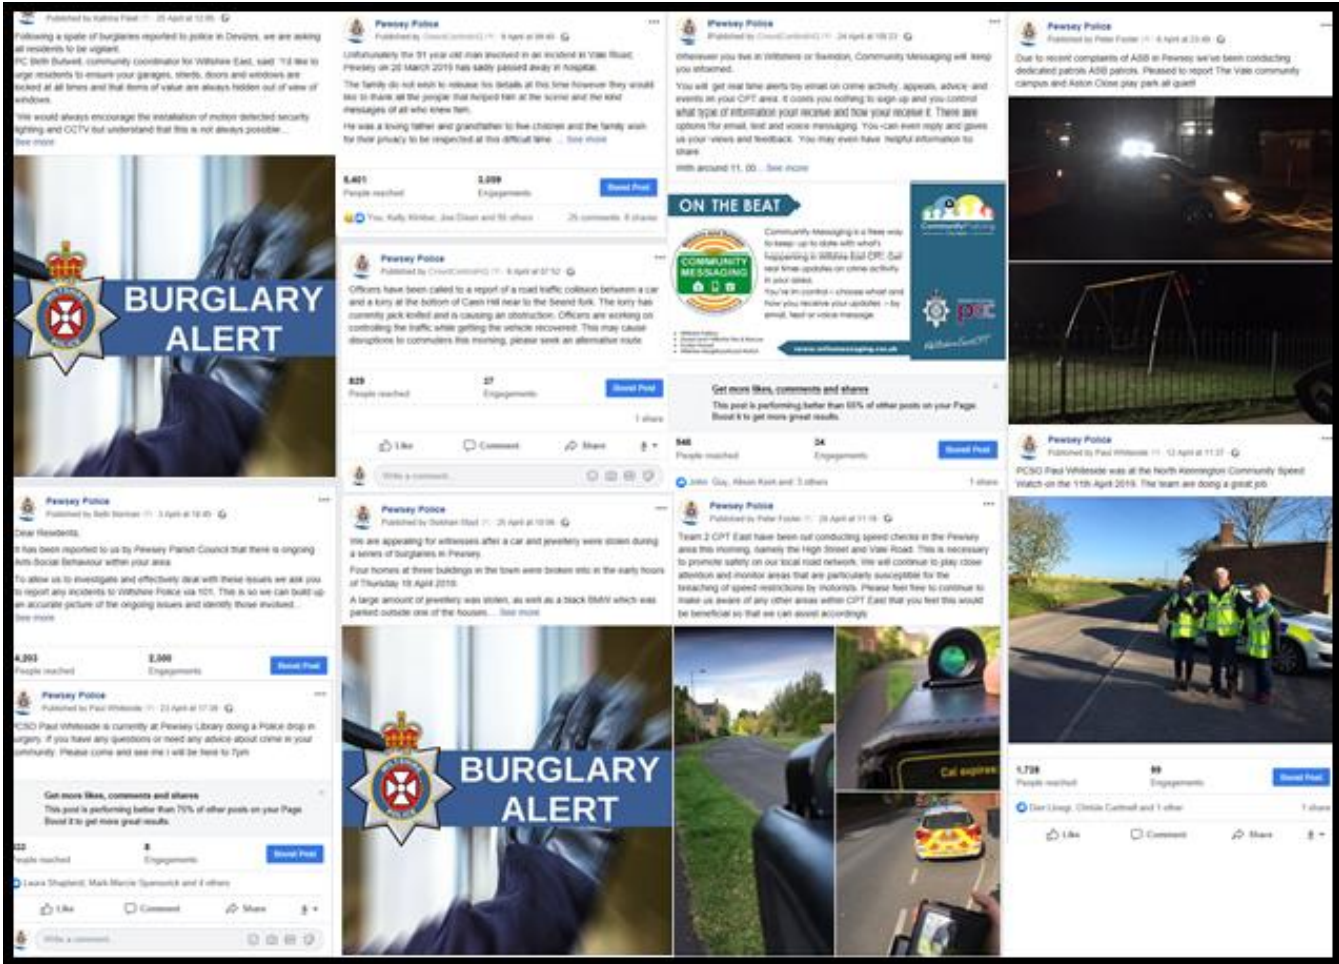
Published by Katrina Field · 25 April at 12:05

Following a spate of burglaries reported to police in Devizes, we are asking all residents to be vigilant.
PC Beth Butwell, community coordinator for Wiltshire East, said: "I'd like to urge residents to ensure your garages, sheds, doors and windows are locked at all times and that items of value are always hidden out of view of windows.
"We would always encourage the installation of motion detected security lighting and CCTV but understand that this is not always possible...
See more

BURGLARY ALERT

Pewsey Police
Published by Beth Butwell · 3 April at 16:45

Dear Residents,
It has been reported to us by Pewsey Parish Council that there is ongoing Anti-Social Behaviour within your area.
To allow us to investigate and effectively deal with these issues we ask you to report any incidents to Wiltshire Police via 101. This is so we can build up an accurate picture of the ongoing issues and identify those involved...
See more

4,203 People reached
2,000 Engagements
Boost Post

Pewsey Police
Published by Paul Whiteside · 23 April at 17:36

PCSO Paul Whiteside is currently at Pewsey Library doing a Police drop in surgery. If you have any questions or need any advice about crime in your community. Please come and see me I will be here to 7pm

Get more likes, comments and shares
This post is performing better than 75% of other posts on your Page. Boost it to get more great results.

22 People reached
8 Engagements
Boost Post

Laura Shepherd, Mark Marcie Spanswick and 4 others

Like Comment Share

Write a comment...

Pewsey Police
Published by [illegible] · 8 April at 09:40

Unfortunately the 91 year old man involved in an incident in Vale Road, Pewsey on 20 March 2019 has sadly passed away in hospital.
The family do not wish to release his details at this time however they would like to thank all the people that helped him at the scene and the kind messages of all who knew him.
He was a loving father and grandfather to five children and the family wish for their privacy to be respected at this difficult time. ... See more

8,401 People reached
3,009 Engagements
Boost Post

You, Kelly Kimber, Joe Dixon and 55 others
25 comments 8 shares

Pewsey Police
Published by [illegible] · 9 April at 07:52

Officers have been called to a report of a road traffic collision between a car and a lorry at the bottom of Caen Hill near to the Seend fork. The lorry has currently jack knifed and is causing an obstruction. Officers are working on controlling the traffic while getting the vehicle recovered. This may cause disruptions to commuters this morning, please seek an alternative route.

829 People reached
27 Engagements
Boost Post

1 share

Like Comment Share

Write a comment...

Pewsey Police
Published by Siobhan Mad · 25 April at 10:06

We are appealing for witnesses after a car and jewellery were stolen during a series of burglaries in Pewsey.
Four homes at three buildings in the town were broken into in the early hours of Thursday 18 April 2019.
A large amount of jewellery was stolen, as well as a black BMW which was parked outside one of the houses. ... See more

BURGLARY ALERT

Pewsey Police
Published by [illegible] · 24 April at 08:23

Wherever you live in Wiltshire or Swindon, Community Messaging will keep you informed.
You will get real time alerts by email on crime activity, appeals, advice and events in your CPT area. It costs you nothing to sign up and you control what type of information your receive and how your receive it. There are options for email, text and voice messaging. You can even reply and gives us your views and feedback. You may even have helpful information to share.
With around 11, 00... See more

ON THE BEAT

COMMUNITY MESSAGING

Community Messaging is a free way to keep up to date with what's happening in Wiltshire East CPT. Get real time updates on crime activity in your area.
You're in control – choose what and how you receive your updates – by email, text or voice message.

Community Policing

pcc

www.wiltsmessaging.co.uk

Get more likes, comments and shares
This post is performing better than 65% of other posts on your Page. Boost it to get more great results.

546 People reached
34 Engagements
Boost Post

John Guy, Alison Kent and 3 others
1 share

Pewsey Police
Published by Peter Foster · 26 April at 11:16

Team 2 CPT East have been out conducting speed checks in the Pewsey area this morning, namely the High Street and Vale Road. This is necessary to promote safety on our local road network. We will continue to play close attention and monitor areas that are particularly susceptible for the breaching of speed restrictions by motorists. Please feel free to continue to make us aware of any other areas within CPT East that you feel this would be beneficial so that we can assist accordingly.

Cal expires

Pewsey Police
Published by Peter Foster · 6 April at 23:49

Due to recent complaints of ASB in Pewsey we've been conducting dedicated patrols ASB patrols. Pleased to report The Vale community campus and Aston Close play park all quiet

Pewsey Police
Published by Paul Whiteside · 12 April at 11:37

PCSO Paul Whiteside was at the North Kennington Community Speed Watch on the 11th April 2019. The team are doing a great job

1,728 People reached
99 Engagements
Boost Post

Dan Lloyd, Christie Cartwell and 1 other
1 share

Like Comment Share